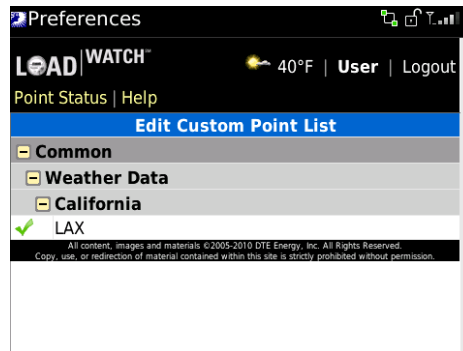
Preferences

LOAD | WATCH™

40°F | User | Logout

Point Status | Help

Edit Custom Point List

Common

Weather Data

California

LAX

All content, images and materials ©2005-2010 DTE Energy, Inc. All Rights Reserved.
Copy, use, or redirection of material contained within this site is strictly prohibited without permission.